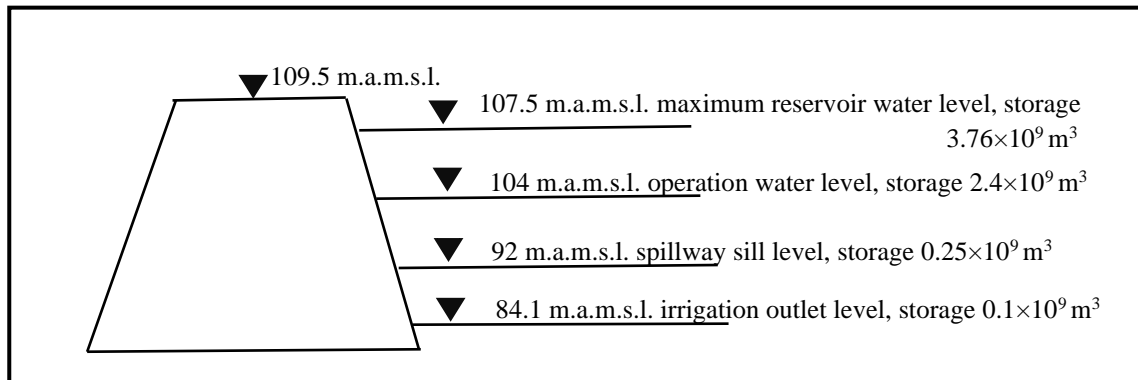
109.5 m.a.m.s.l.

107.5 m.a.m.s.l. maximum reservoir water level, storage $3.76\times10^9$ m$^3$

104 m.a.m.s.l. operation water level, storage $2.4\times10^9$ m$^3$

92 m.a.m.s.l. spillway sill level, storage $0.25\times10^9$ m$^3$

84.1 m.a.m.s.l. irrigation outlet level, storage $0.1\times10^9$ m$^3$